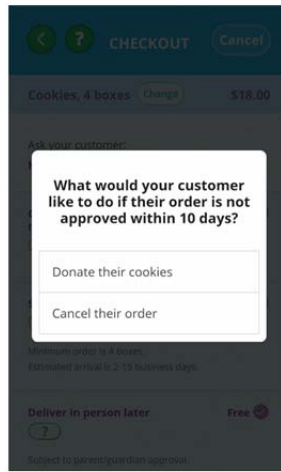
CHECKOUT

Cancel

Cookies, 4 boxes

Change

$18.00

Ask your customer:

What would your customer like to do if their order is not approved within 10 days?

Donate their cookies

Cancel their order

Minimum order is 4 boxes.

Estimated arrival is 2-15 business days.

Deliver in person later

Free

?

Subject to parent/guardian approval.